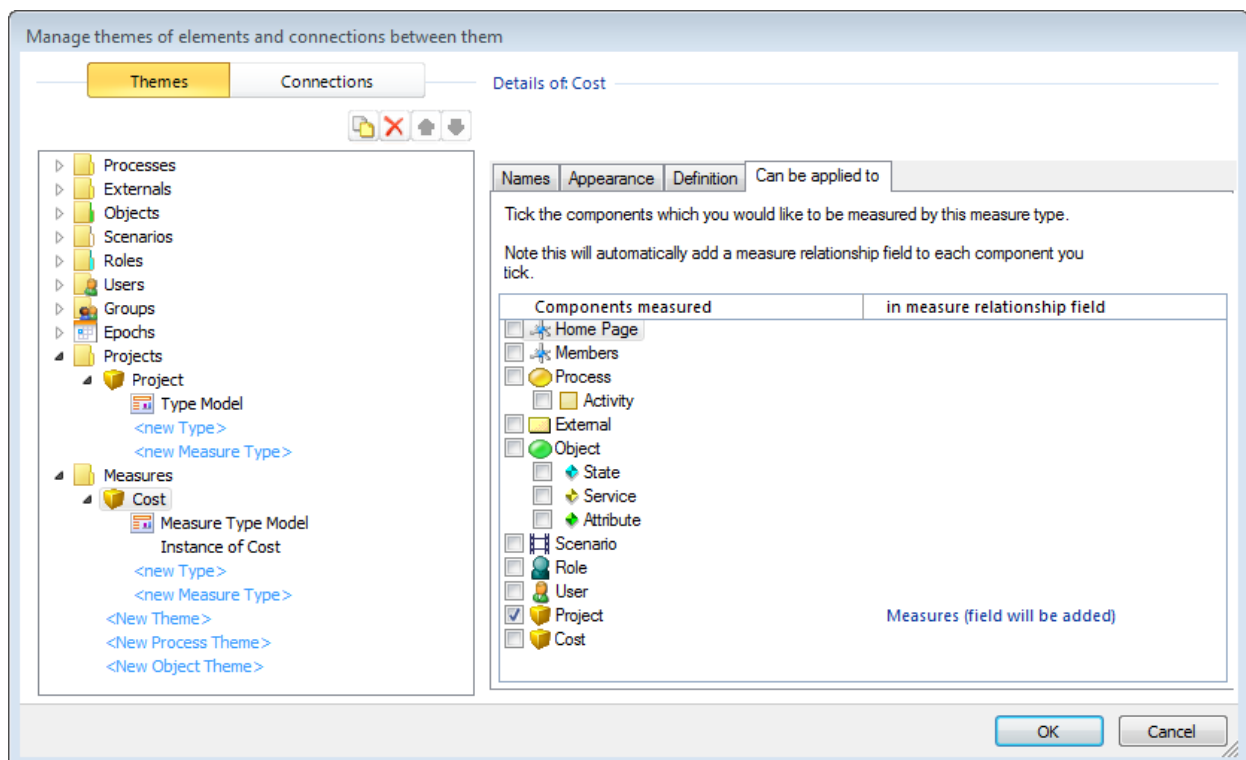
Manage themes of elements and connections between them

Themes
Connections

Details of: Cost

Processes
Externals
Objects
Scenarios
Roles
Users
Groups
Epochs
Projects
Project
Type Model
<new Type>
<new Measure Type>
Measures
Cost
Measure Type Model
Instance of Cost
<new Type>
<new Measure Type>
<New Theme>
<New Process Theme>
<New Object Theme>

Names
Appearance
Definition
Can be applied to

Tick the components which you would like to be measured by this measure type.

Note this will automatically add a measure relationship field to each component you tick.

| Components measured | in measure relationship field |
|---|---|
| Home Page | |
| Members | |
| Process | |
| Activity | |
| External | |
| Object | |
| State | |
| Service | |
| Attribute | |
| Scenario | |
| Role | |
| User | |
| Project | Measures (field will be added) |
| Cost | |

OK
Cancel